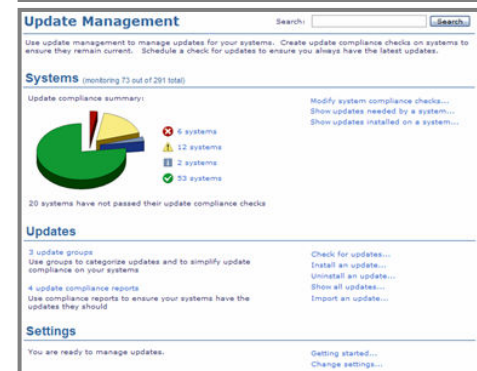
Update Management

Search: Search

Use update management to manage updates for your systems. Create update compliance checks on systems to ensure they remain current. Schedule a check for updates to ensure you always have the latest updates.

Systems (monitoring 73 out of 291 total)

Update compliance summary:

6 systems
12 systems
2 systems
53 systems

20 systems have not passed their update compliance checks

Modify system compliance checks...
Show updates needed by a system...
Show updates installed on a system...

Updates

3 update groups
Use groups to categorize updates and to simplify update compliance on your systems

4 update compliance reports
Use compliance reports to ensure your systems have the updates they should

Check for updates...
Install an update...
Uninstall an update...
Show all updates...
Import an update...

Settings

You are ready to manage updates.

Getting started...
Change settings...